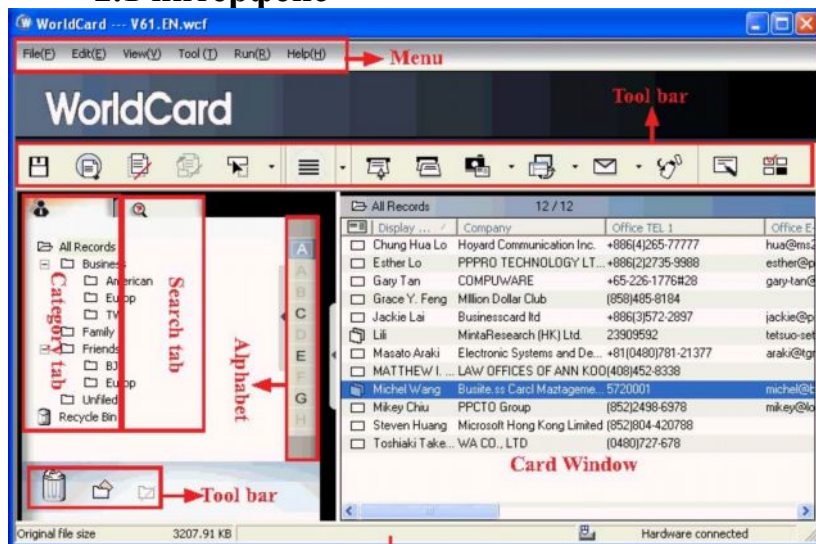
WorldCard --- V61.EN.wcf

File(F) Edit(E) View(V) Tool(T) Run(R) Help(H)

Menu

WorldCard

Tool bar

All Records

Business

American

Europ

TW

Family

Friends

BJ

Europ

Unfiled

Recycle Bin

Category tab

Search tab

A B C D E F G H

Alphabet

Tool bar

All Records 12/12

| Display ... | Company | Office TEL 1 | Office E- |
|---|---|---|---|
| Chung Hua Lo | Hoyard Communication Inc. | +886(4)265-77777 | hua@ms2 |
| Esther Lo | PPPRO TECHNOLOGY LT... | +886(2)2735-9988 | esther@p |
| Gary Tan | COMPUWARE | +65-226-1776#28 | gary-tan@ |
| Grace Y. Feng | Million Dollar Club | (858)485-8184 | |
| Jackie Lai | Businesscard ltd | +886(3)572-2897 | jackie@p |
| Lili | MintaResearch (HK) Ltd. | 23909592 | tetsuo-set |
| Masato Araki | Electronic Systems and De... | +81(0480)781-21377 | araki@tgr |
| MATTHEW I. ... | LAW OFFICES OF ANN KOO | (408)452-8338 | |
| Michel Wang | Busiite.ss Carcl Maztageme... | 5720001 | michel@b |
| Mikey Chiu | PPCTO Group | (852)2498-6978 | mikey@lo |
| Steven Huang | Microsoft Hong Kong Limited | (852)804-420788 | |
| Toshiaki Take... | WA CO., LTD | (0480)727-678 | |

Card Window

Original file size 3207.91 KB Hardware connected